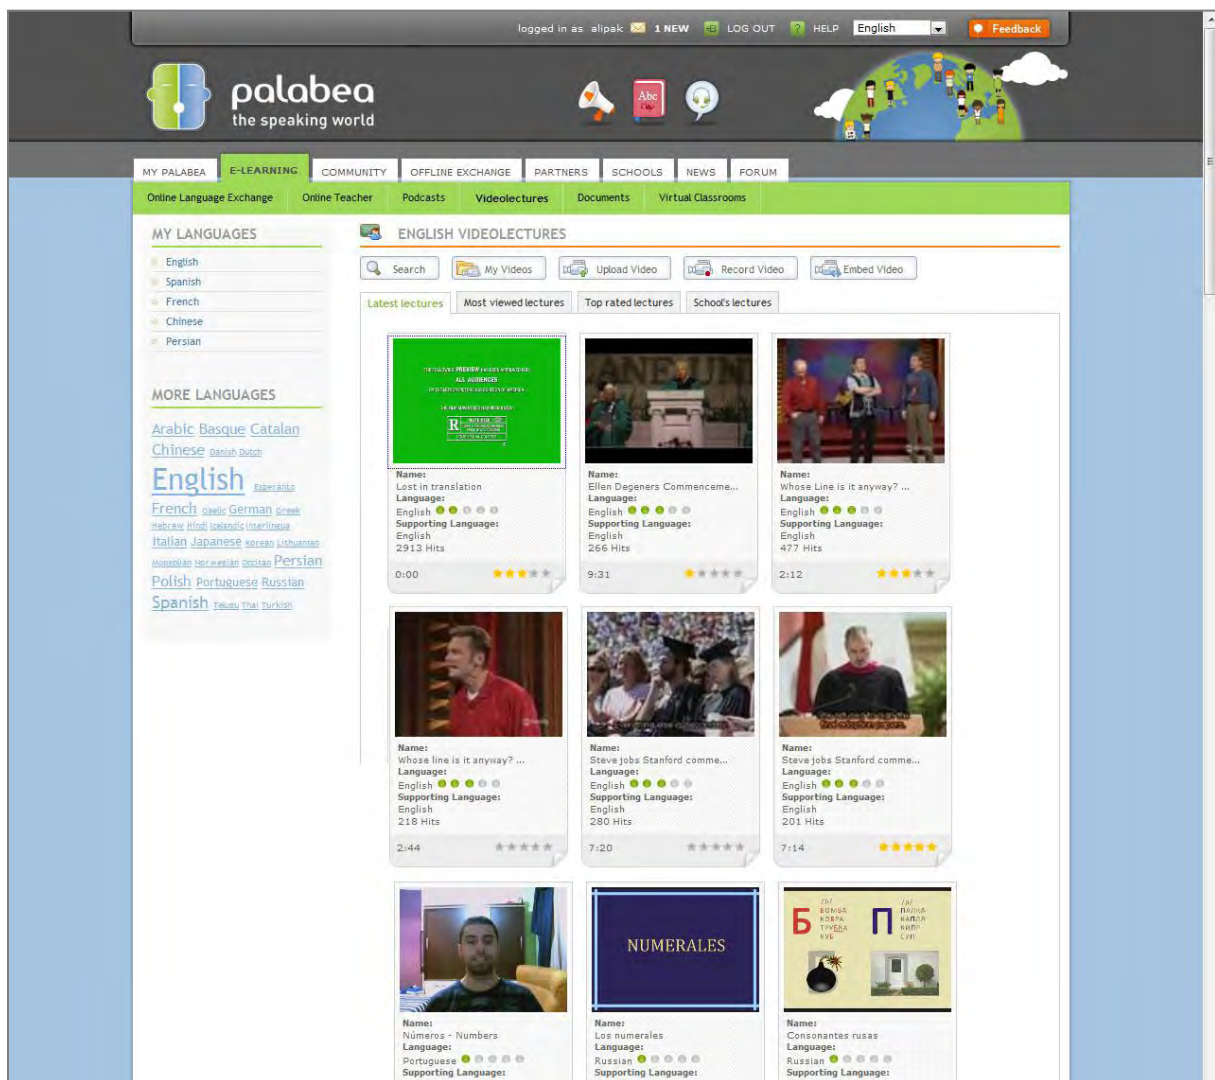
logged in as alipak 1 NEW LOG OUT HELP English Feedback

palabea
the speaking world

MY PALABEA E-LEARNING COMMUNITY OFFLINE EXCHANGE PARTNERS SCHOOLS NEWS FORUM

Online Language Exchange Online Teacher Podcasts Videolectures Documents Virtual Classrooms

MY LANGUAGES
English
Spanish
French
Chinese
Persian

MORE LANGUAGES
Arabic Basque Catalan Chinese Danish Dutch English Esperanto French Gaelic German Greek Hebrew Hindi Icelandic Interlingua Italian Japanese Korean Lithuanian Mongolian Norwegian Occitan Persian Polish Portuguese Russian Spanish Telugu Thai Turkish

ENGLISH VIDEOLECTURES

Search My Videos Upload Video Record Video Embed Video

Latest lectures Most viewed lectures Top rated lectures School's lectures

Name:
Lost in translation
Language:
English
Supporting Language:
English
2913 Hits
0:00

Name:
Ellen Degeners Commenceme...
Language:
English
Supporting Language:
English
266 Hits
9:31

Name:
Whose Line is it anyway? ...
Language:
English
Supporting Language:
English
477 Hits
2:12

Name:
Whose line is it anyway? ...
Language:
English
Supporting Language:
English
218 Hits
2:44

Name:
Steve jobs Stanford comme...
Language:
English
Supporting Language:
English
280 Hits
7:20

Name:
Steve jobs Stanford comme...
Language:
English
Supporting Language:
English
201 Hits
7:14

NUMERALES

Б П

Name:
Números - Numbers
Language:
Portuguese
Supporting Language:

Name:
Los numerales
Language:
Russian
Supporting Language:

Name:
Consonantes rusas
Language:
Russian
Supporting Language: